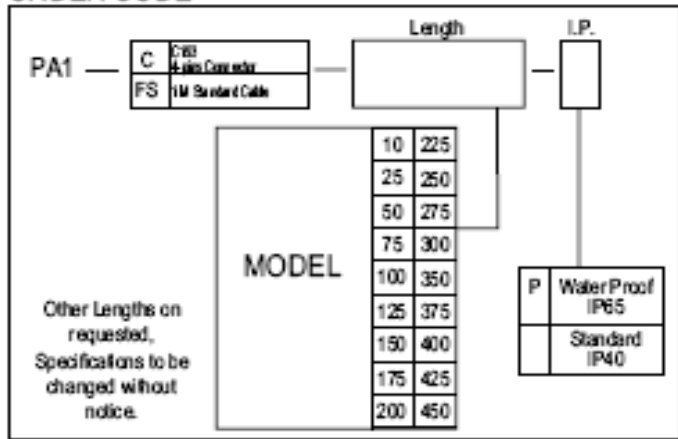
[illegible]

Length

I.P.

PA1

| C | C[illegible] 4-pin Connector |
|---|---|
| FS | 1M Standard Cable |

MODEL

| 10 | 225 |
|---|---|
| 25 | 250 |
| 50 | 275 |
| 75 | 300 |
| 100 | 350 |
| 125 | 375 |
| 150 | 400 |
| 175 | 425 |
| 200 | 450 |

| P | Water Proof IP65 |
|---|---|
| | Standard IP40 |

Other Lengths on requested, Specifications to be changed without notice.